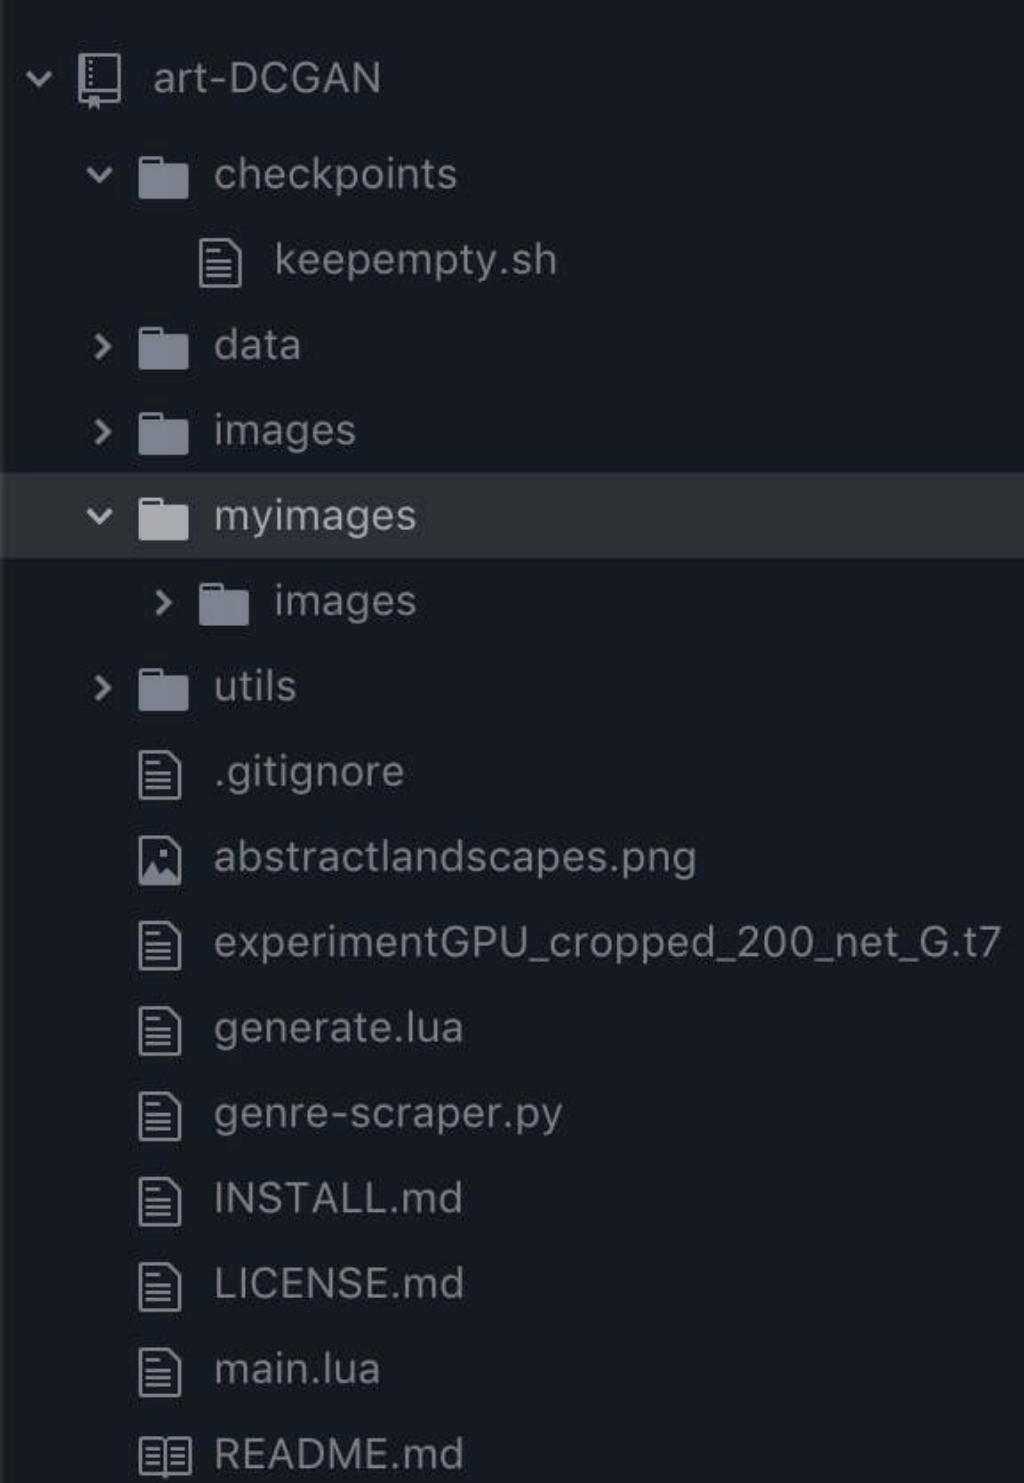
art-DCGAN
checkpoints
keepempty.sh
data
images
myimages
images
utils
.gitignore
abstractlandscapes.png
experimentGPU_cropped_200_net_G.t7
generate.lua
genre-scraper.py
INSTALL.md
LICENSE.md
main.lua
README.md